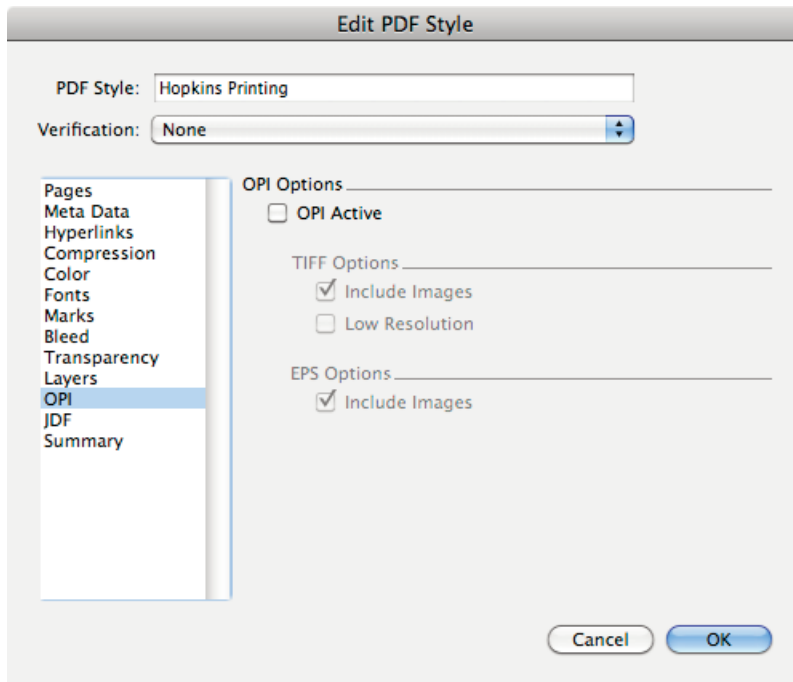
Edit PDF Style

PDF Style: Hopkins Printing

Verification: None

Pages
Meta Data
Hyperlinks
Compression
Color
Fonts
Marks
Bleed
Transparency
Layers
OPI
JDF
Summary

OPI Options

OPI Active

TIFF Options

Include Images

Low Resolution

EPS Options

Include Images

Cancel

OK